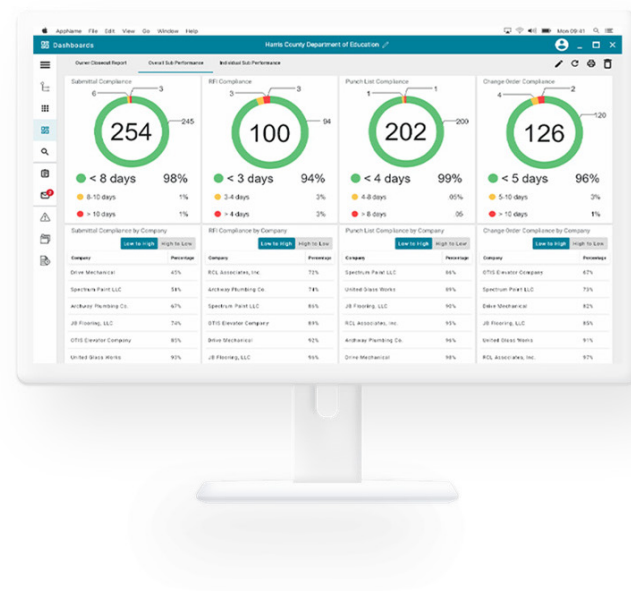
AppName File Edit View Go Window Help Mon 09:41

Dashboards Harris County Department of Education

Owner Closeout Report Overall Sub Performance Individual Sub Performance

Submittal Compliance
6 3 245
254
< 8 days 98%
8-10 days 1%
> 10 days 1%

RFI Compliance
3 3 94
100
< 3 days 94%
3-4 days 3%
> 4 days 3%

Punch List Compliance
1 1 200
202
< 4 days 99%
4-8 days 05%
> 8 days 05

Change Order Compliance
4 2 120
126
< 5 days 96%
5-10 days 3%
> 10 days 1%

Submittal Compliance by Company
Low to High High to Low

| Company | Percentage |
|---|---|
| Drive Mechanical | 45% |
| Spectrum Paint LLC | 58% |
| Archway Plumbing Co. | 67% |
| JB Flooring, LLC | 74% |
| OTIS Elevator Company | 85% |
| United Glass Works | 90% |

RFI Compliance by Company
Low to High High to Low

| Company | Percentage |
|---|---|
| RCL Associates, Inc. | 73% |
| Archway Plumbing Co. | 74% |
| Spectrum Paint LLC | 86% |
| OTIS Elevator Company | 89% |
| Drive Mechanical | 92% |
| JB Flooring, LLC | 96% |

Punch List Compliance by Company
Low to High High to Low

| Company | Percentage |
|---|---|
| Spectrum Paint LLC | 96% |
| United Glass Works | 96% |
| JB Flooring, LLC | 96% |
| RCL Associates, Inc. | 95% |
| Archway Plumbing Co. | 96% |
| Drive Mechanical | 98% |

Change Order Compliance by Company
Low to High High to Low

| Company | Percentage |
|---|---|
| OTIS Elevator Company | 47% |
| Spectrum Paint LLC | 75% |
| Drive Mechanical | 82% |
| JB Flooring, LLC | 85% |
| United Glass Works | 91% |
| RCL Associates, Inc. | 97% |